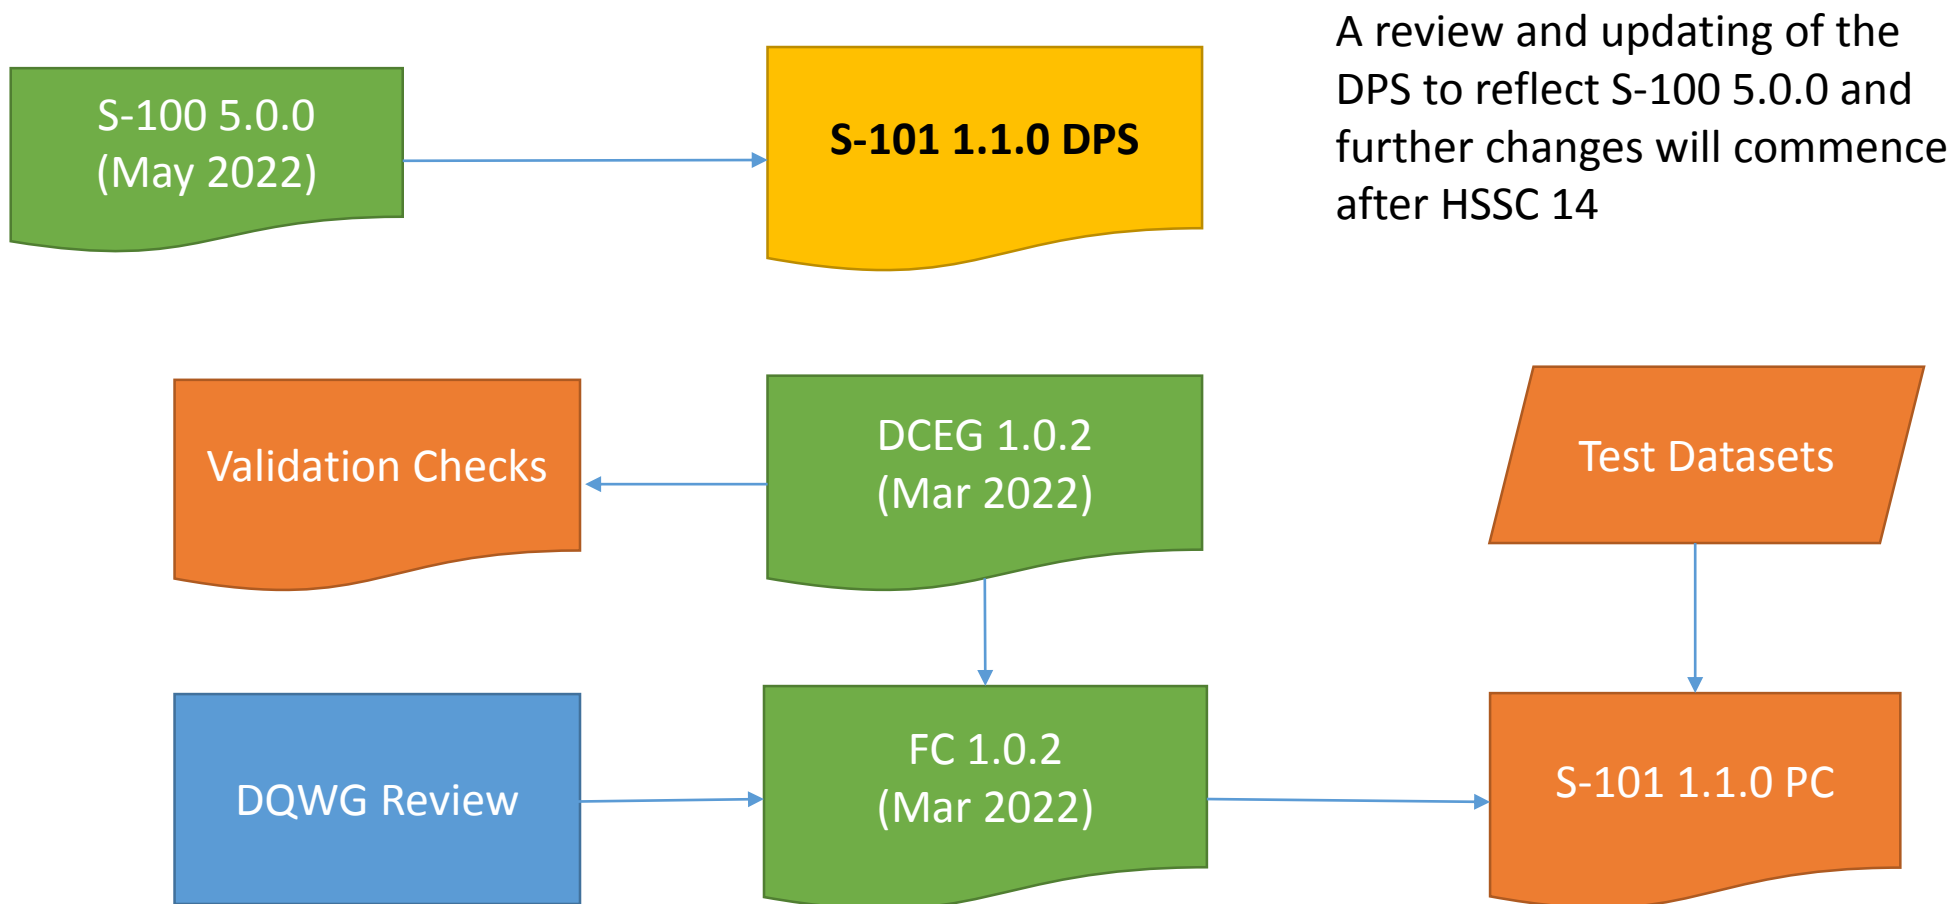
S-100 5.0.0
(May 2022)

S-101 1.1.0 DPS

A review and updating of the DPS to reflect S-100 5.0.0 and further changes will commence after HSSC 14

Validation Checks

DCEG 1.0.2
(Mar 2022)

Test Datasets

DQWG Review

FC 1.0.2
(Mar 2022)

S-101 1.1.0 PC